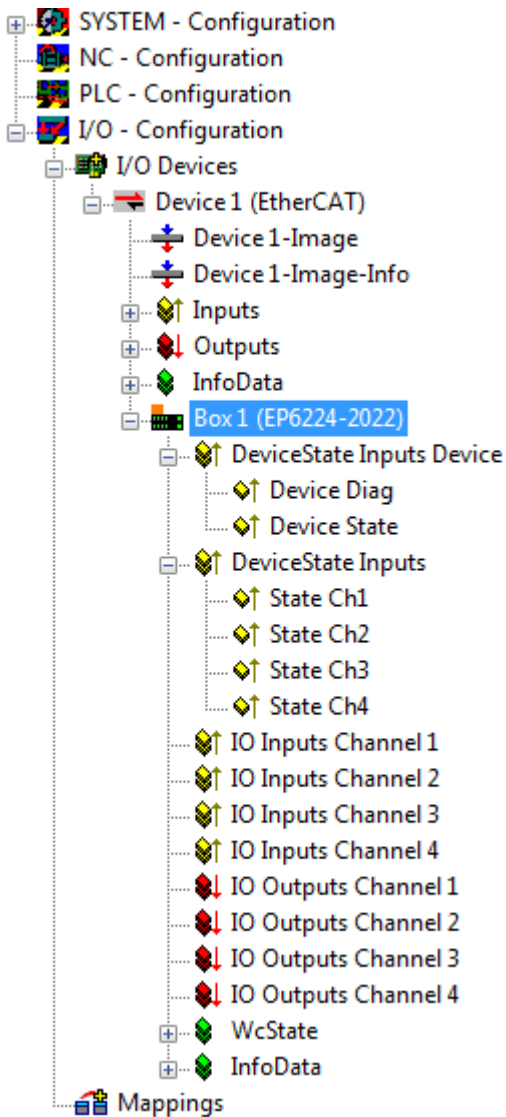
SYSTEM - Configuration
NC - Configuration
PLC - Configuration
I/O - Configuration
I/O Devices
Device 1 (EtherCAT)
Device 1-Image
Device 1-Image-Info
Inputs
Outputs
InfoData
Box 1 (EP6224-2022)
DeviceState Inputs Device
Device Diag
Device State
DeviceState Inputs
State Ch1
State Ch2
State Ch3
State Ch4
IO Inputs Channel 1
IO Inputs Channel 2
IO Inputs Channel 3
IO Inputs Channel 4
IO Outputs Channel 1
IO Outputs Channel 2
IO Outputs Channel 3
IO Outputs Channel 4
WcState
InfoData
Mappings